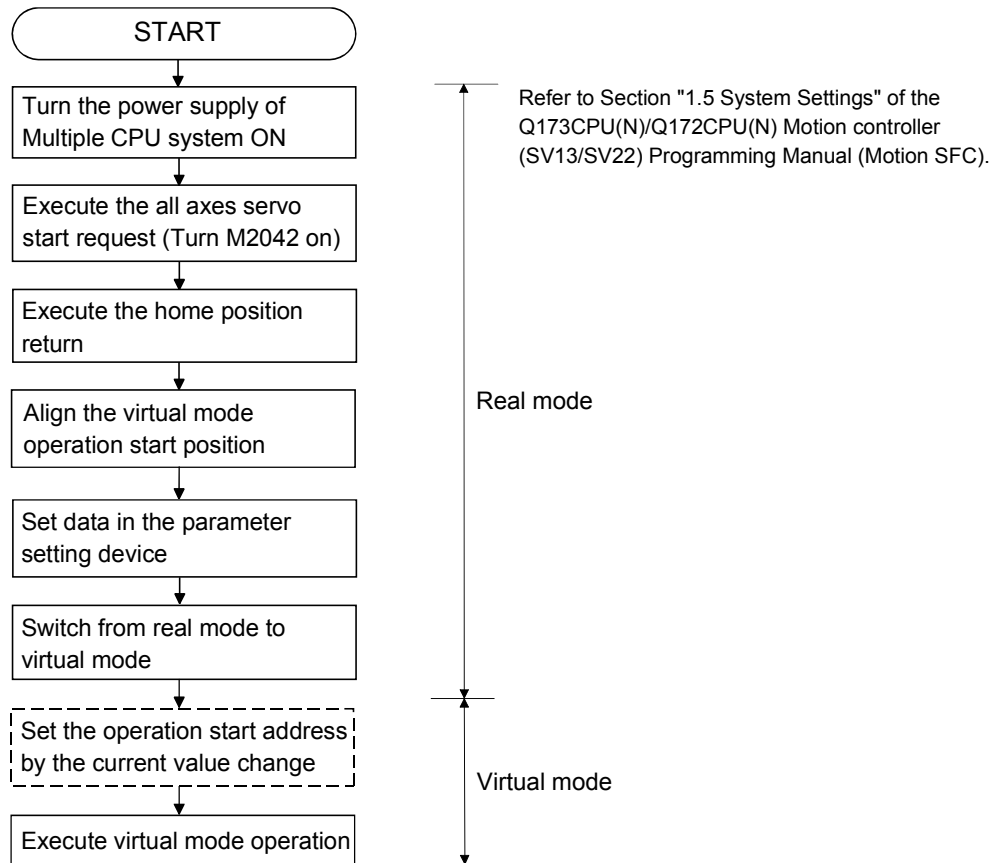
START

Turn the power supply of Multiple CPU system ON

Execute the all axes servo start request (Turn M2042 on)

Execute the home position return

Align the virtual mode operation start position

Set data in the parameter setting device

Switch from real mode to virtual mode

Set the operation start address by the current value change

Execute virtual mode operation

Refer to Section "1.5 System Settings" of the Q173CPU(N)/Q172CPU(N) Motion controller (SV13/SV22) Programming Manual (Motion SFC).

Real mode

Virtual mode